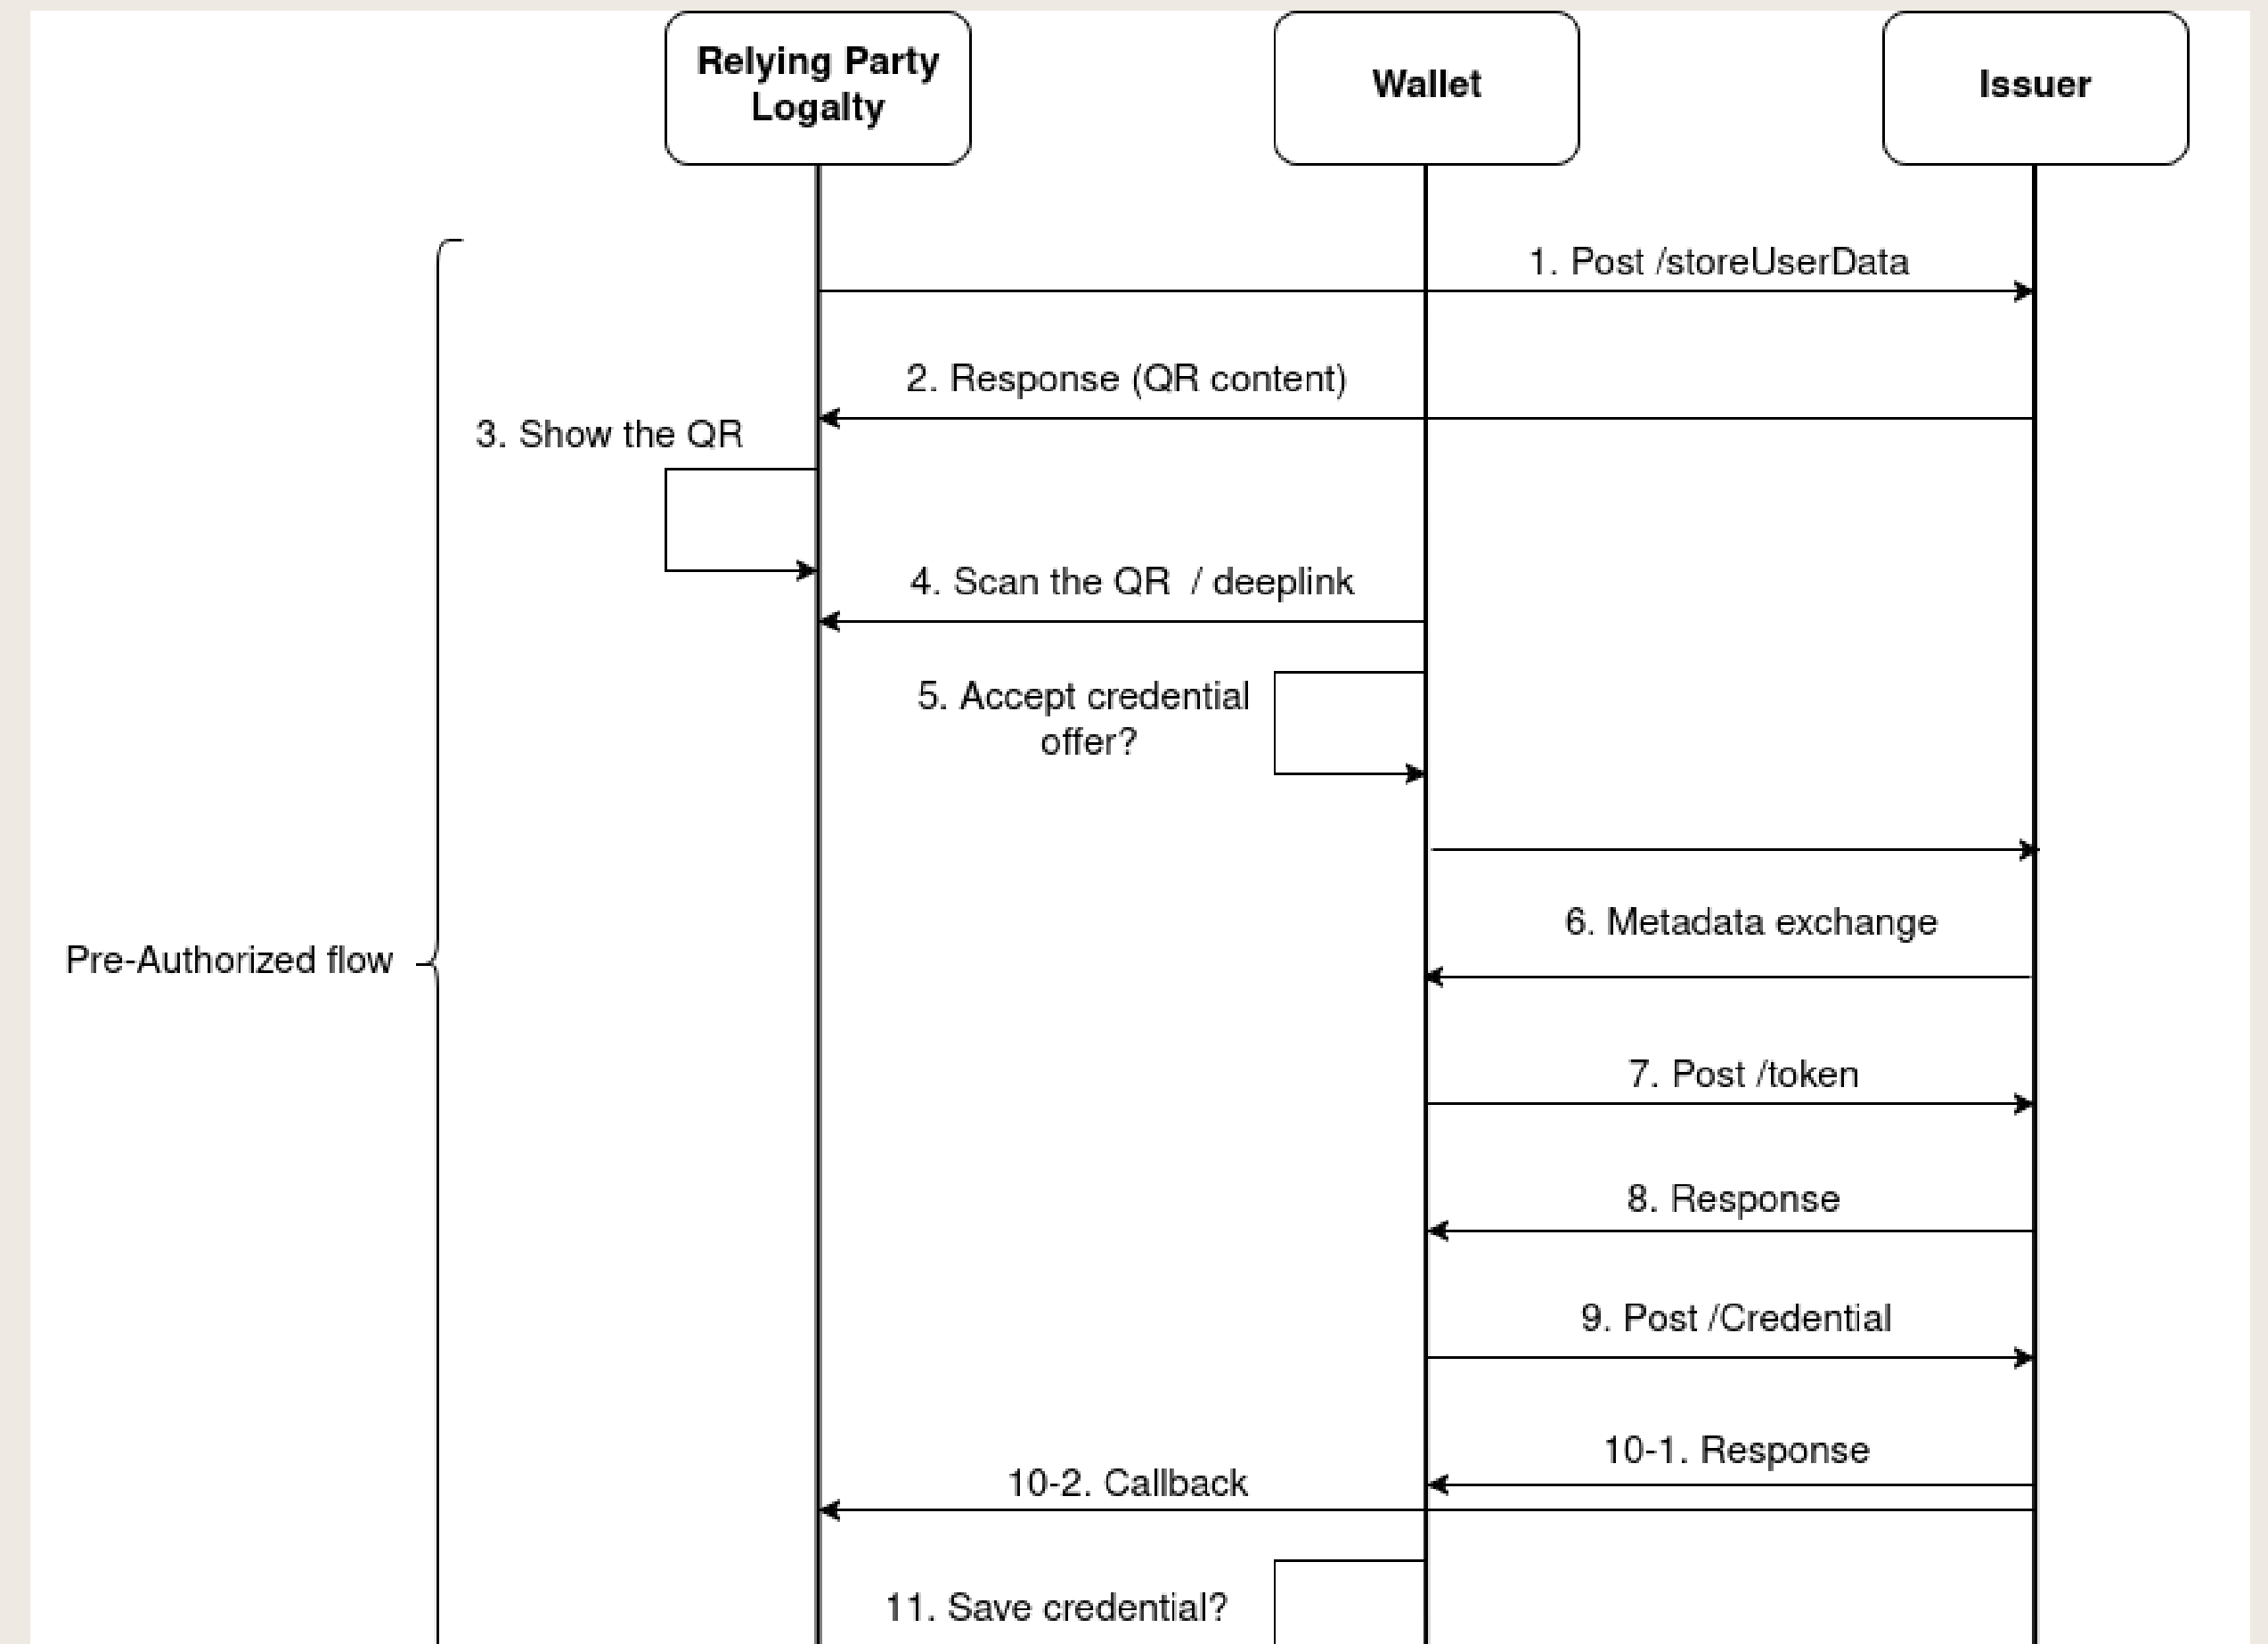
Relying Party Logalty

Wallet

Issuer

1. Post /storeUserData

2. Response (QR content)

3. Show the QR

4. Scan the QR / deeplink

5. Accept credential offer?

6. Metadata exchange

Pre-Authorized flow

7. Post /token

8. Response

9. Post /Credential

10-1. Response

10-2. Callback

11. Save credential?